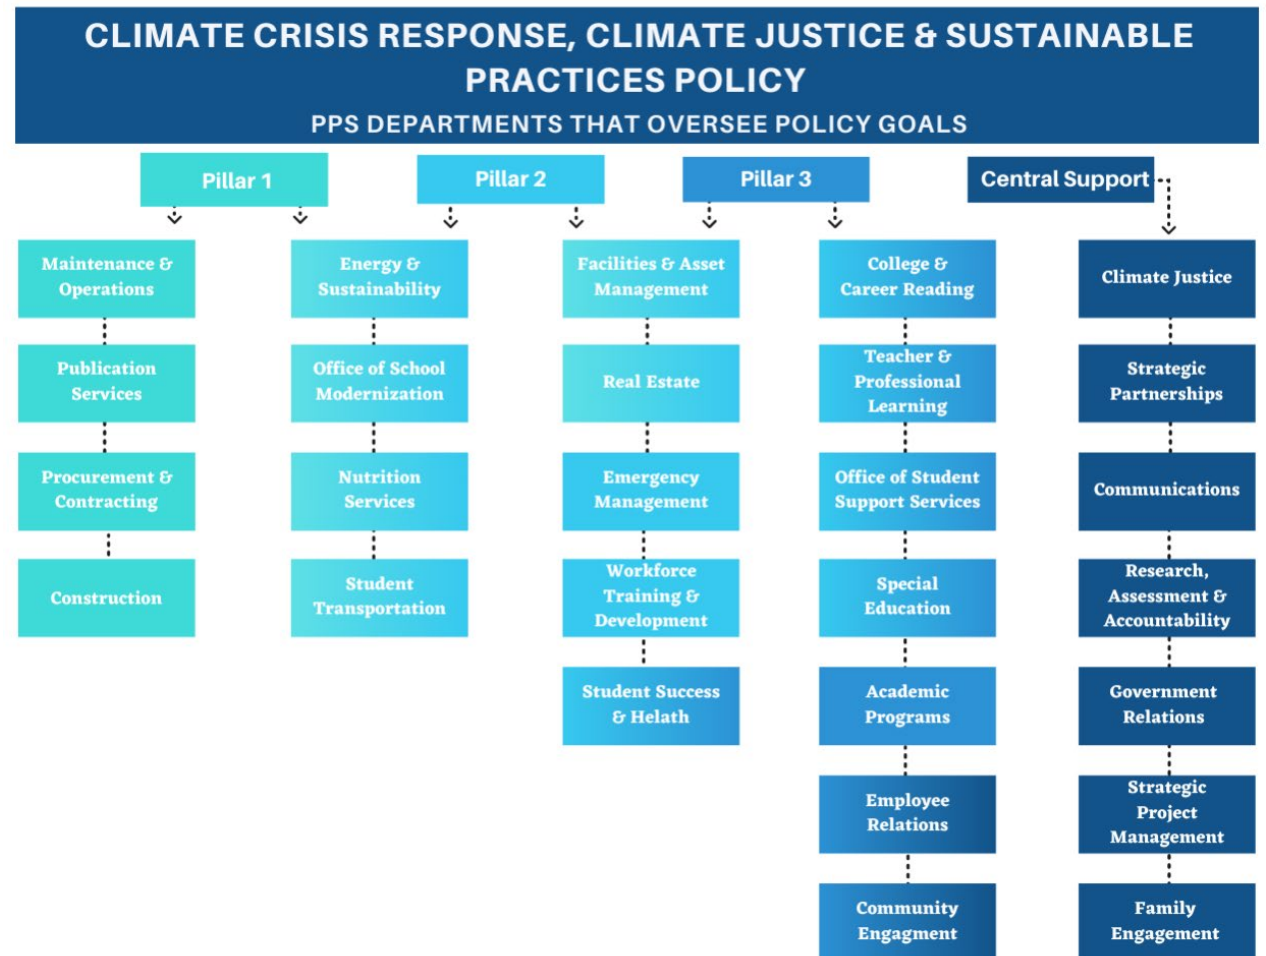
CLIMATE CRISIS RESPONSE, CLIMATE JUSTICE & SUSTAINABLE PRACTICES POLICY

PPS DEPARTMENTS THAT OVERSEE POLICY GOALS

Pillar 1

Maintenance & Operations

Publication Services

Procurement & Contracting

Construction

Energy & Sustainability

Office of School Modernization

Nutrition Services

Student Transportation

Pillar 2

Facilities & Asset Management

Real Estate

Emergency Management

Workforce Training & Development

Student Success & Helath

Pillar 3

College & Career Reading

Teacher & Professional Learning

Office of Student Support Services

Special Education

Academic Programs

Employee Relations

Community Engagment

Central Support

Climate Justice

Strategic Partnerships

Communications

Research, Assessment & Accountability

Government Relations

Strategic Project Management

Family Engagement